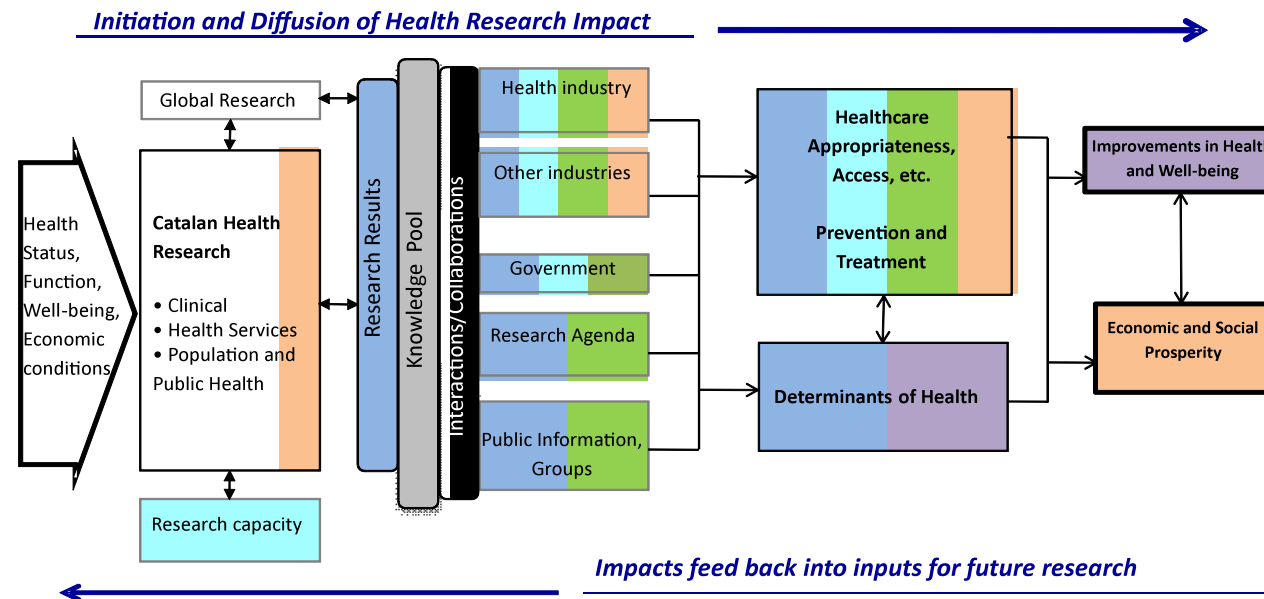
Initiation and Diffusion of Health Research Impact

Health Status, Function, Well-being, Economic conditions

Global Research

Catalan Health Research

• Clinical
• Health Services
• Population and Public Health

Research capacity

Research Results

Knowledge Pool

Interactions/Collaborations

Health industry

Other industries

Government

Research Agenda

Public Information, Groups

Healthcare Appropriateness, Access, etc.

Prevention and Treatment

Determinants of Health

Improvements in Healt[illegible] and Well-being

Economic and Social Prosperity

Impacts feed back into inputs for future research